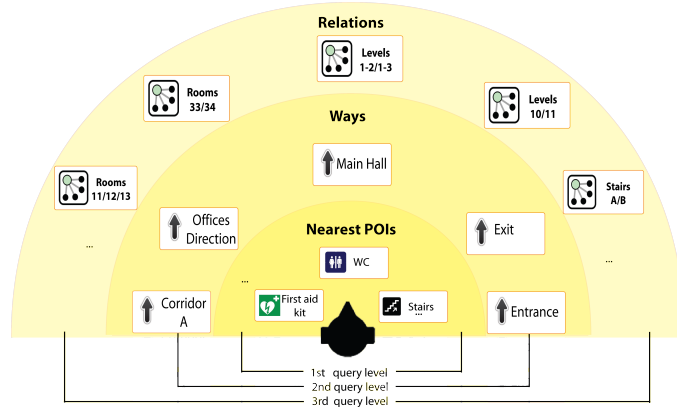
Relations

Levels 1-2/1-3

Rooms 33/34

Levels 10/11

Ways

Main Hall

Rooms 11/12/13

Stairs A/B

Offices Direction

Nearest POIs

Exit

...

...

WC

...

Corridor A

First aid kit

Stairs

...

Entrance

1st query level

2nd query level

3rd query level